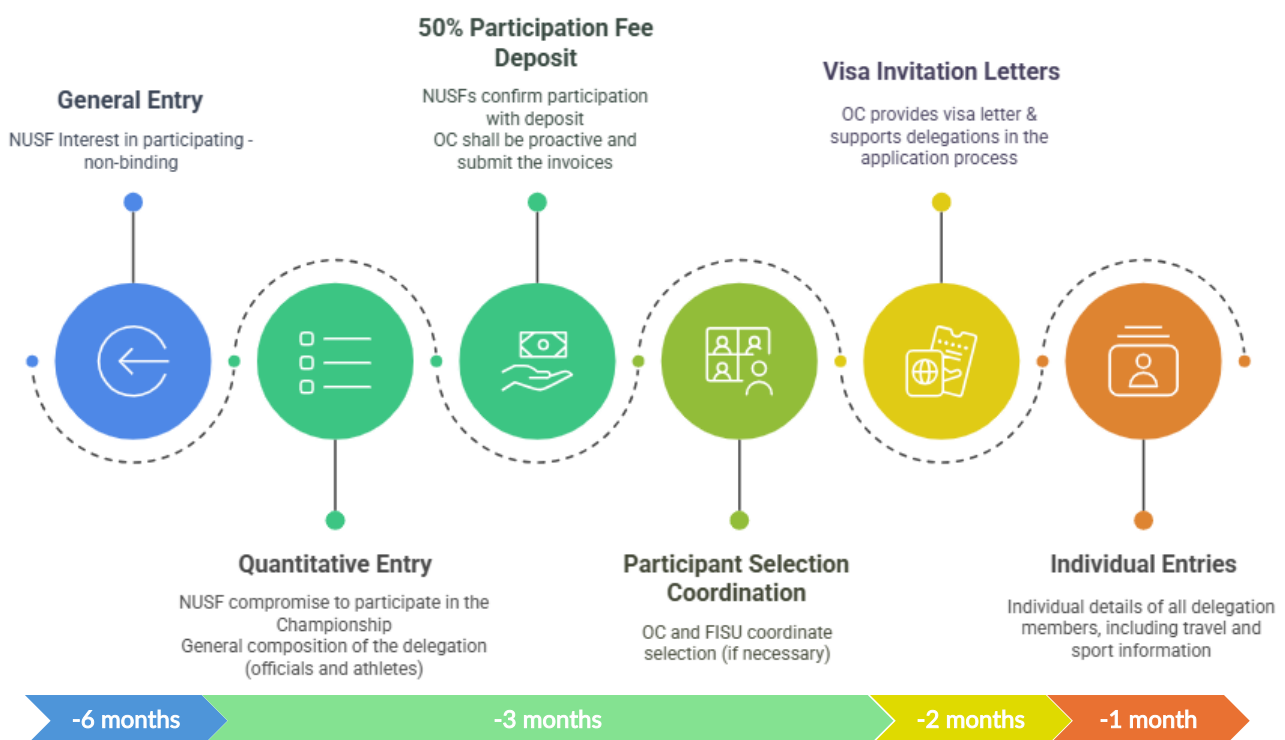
General Entry

NUSF Interest in participating - non-binding

50% Participation Fee Deposit

NUSFs confirm participation with deposit
OC shall be proactive and submit the invoices

Visa Invitation Letters

OC provides visa letter & supports delegations in the application process

Quantitative Entry

NUSF compromise to participate in the Championship
General composition of the delegation (officials and athletes)

Participant Selection Coordination

OC and FISU coordinate selection (if necessary)

Individual Entries

Individual details of all delegation members, including travel and sport information

-6 months

-3 months

-2 months

-1 month